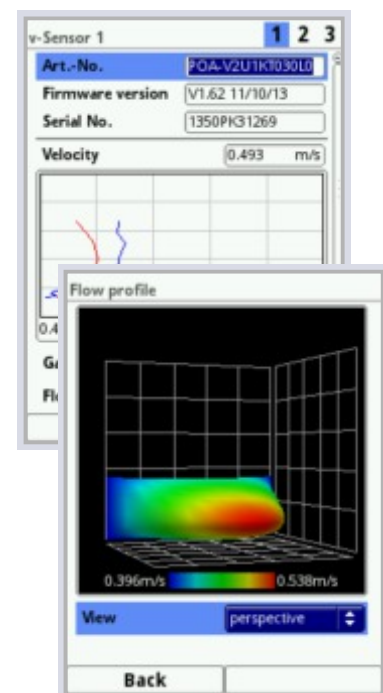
v-Sensor 1 **1** 2 3

| Art.-No. | POA-V2U1KT030L0 |
|---|---|
| Firmware version | V1.62 11/10/13 |
| Serial No. | 1350PK31269 |

Velocity 0.493 m/s

0.4

Ga

Fl

Flow profile

0.396m/s 0.538m/s

View perspective

Back